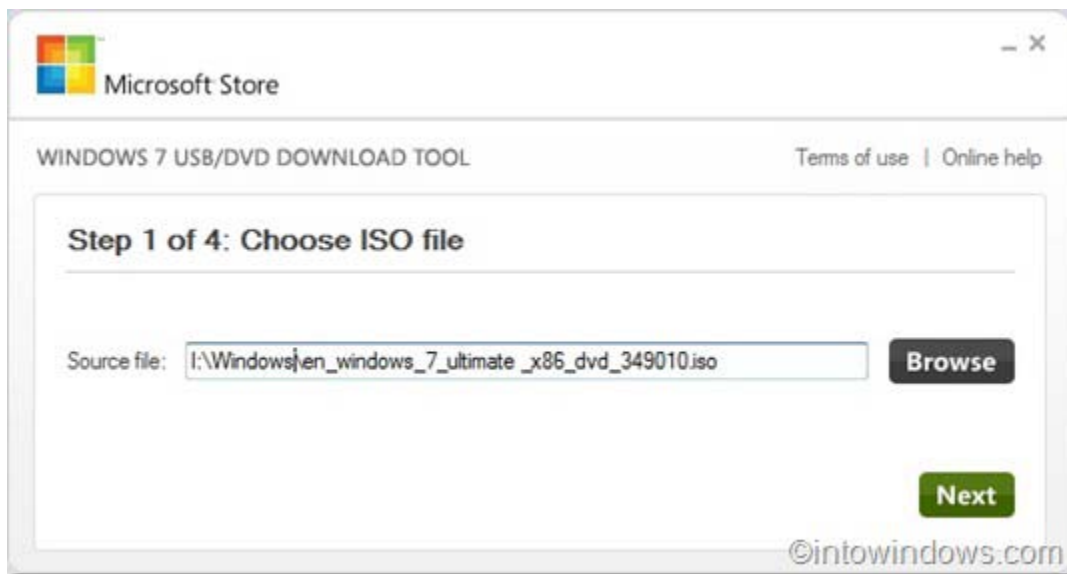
Microsoft Store

_ ×

WINDOWS 7 USB/DVD DOWNLOAD TOOL

Terms of use | Online help

Step 1 of 4: Choose ISO file

Source file: I:\Windows\en_windows_7_ultimate _x86_dvd_349010.iso

Browse

Next

©intowindows.com